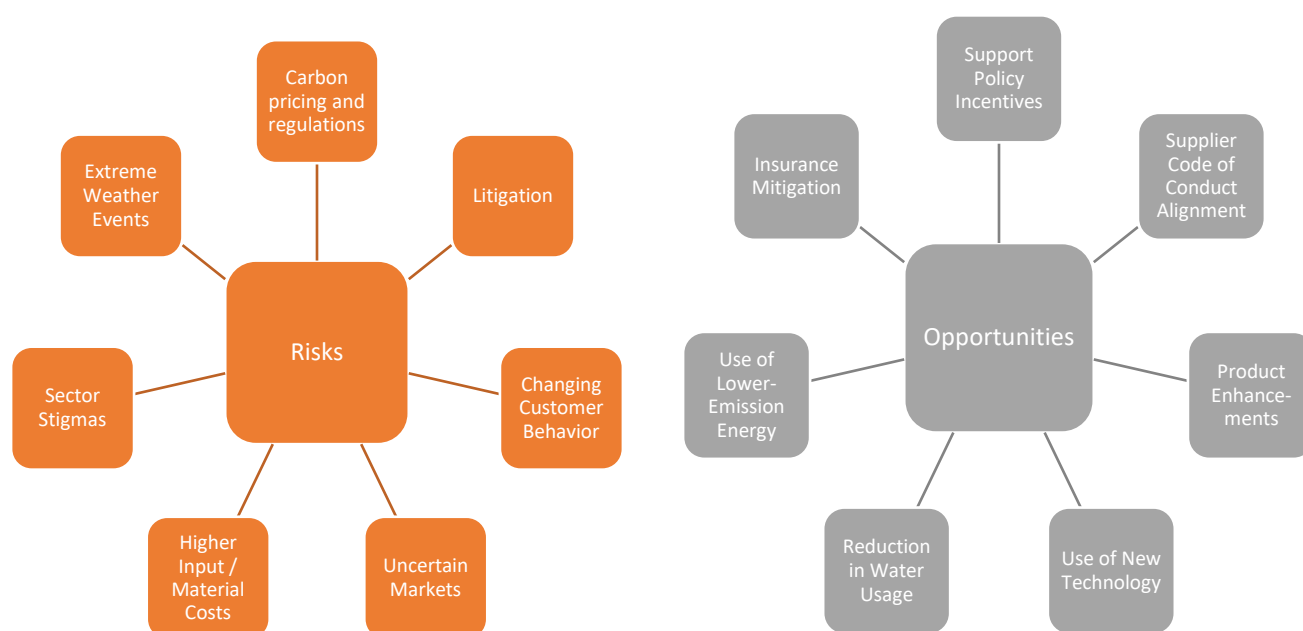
Carbon pricing and regulations

Extreme Weather Events

Litigation

Risks

Sector Stigmas

Changing Customer Behavior

Higher Input / Material Costs

Uncertain Markets

Support Policy Incentives

Insurance Mitigation

Supplier Code of Conduct Alignment

Opportunities

Use of Lower-Emission Energy

Product Enhancements

Reduction in Water Usage

Use of New Technology